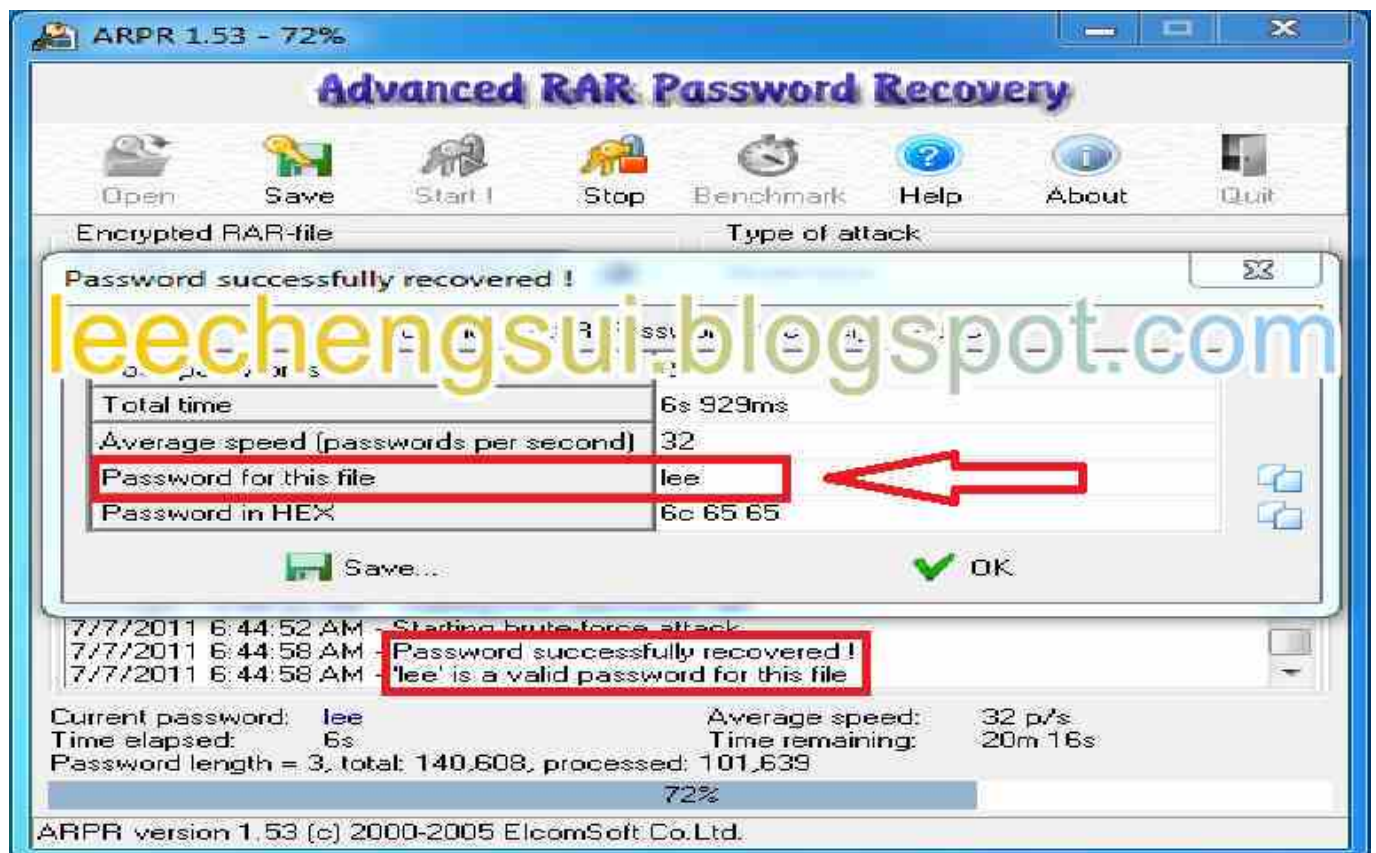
ARPR 1.53 - 72%

Advanced RAR Password Recovery

Open Save Start ! Stop Benchmark Help About Quit

Encrypted RAR-file

Type of attack

Password successfully recovered !

leechengsui.blogspot.com

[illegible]

| Total time | 6s 929ms |
|---|---|
| Average speed (passwords per second) | 32 |
| Password for this file | lee |
| Password in HEX | 6c 65 65 |

Save...

OK

7/7/2011 6:44:52 AM - Starting brute-force attack
7/7/2011 6:44:58 AM - Password successfully recovered !
7/7/2011 6:44:58 AM - 'lee' is a valid password for this file

Current password: lee
Time elapsed: 6s
Average speed: 32 p/s
Time remaining: 20m 16s
Password length = 3, total: 140,608, processed: 101,639

72%

ARPR version 1.53 (c) 2000-2005 ElcomSoft Co.Ltd.